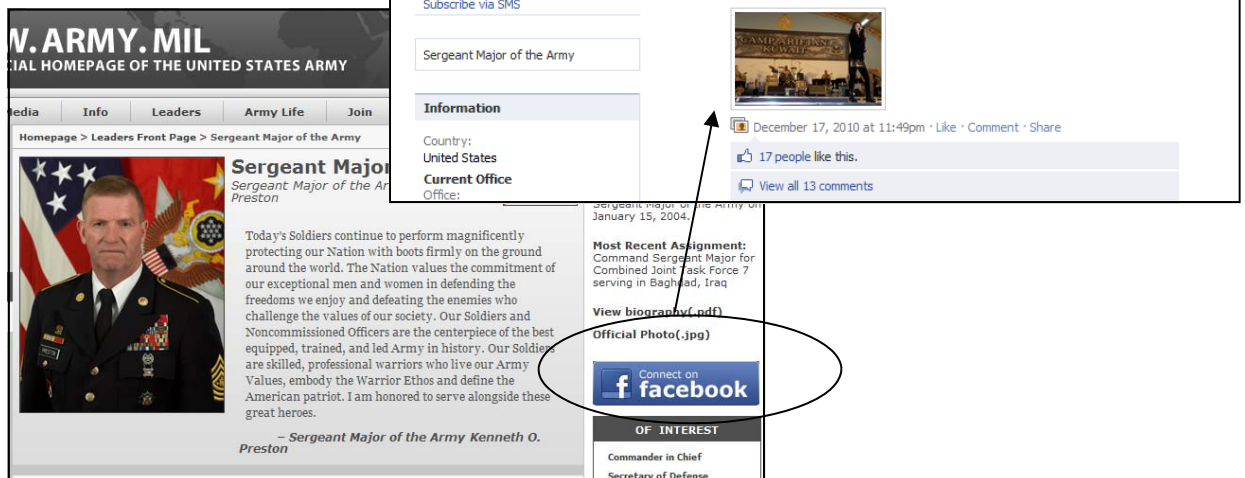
W.ARMY.MIL
CIAL HOMEPAGE OF THE UNITED STATES ARMY

Media Info Leaders Army Life Join

Homepage > Leaders Front Page > Sergeant Major of the Army

Sergeant Major
Sergeant Major of the Ar
Preston

Today's Soldiers continue to perform magnificently protecting our Nation with boots firmly on the ground around the world. The Nation values the commitment of our exceptional men and women in defending the freedoms we enjoy and defeating the enemies who challenge the values of our society. Our Soldiers and Noncommissioned Officers are the centerpiece of the best equipped, trained, and led Army in history. Our Soldiers are skilled, professional warriors who live our Army Values, embody the Warrior Ethos and define the American patriot. I am honored to serve alongside these great heroes.

– Sergeant Major of the Army Kenneth O. Preston

Sergeant Major of the Army on January 15, 2004.

Most Recent Assignment: Command Sergeant Major for Combined Joint Task Force 7 serving in Baghdad, Iraq

View biography(.pdf)
Official Photo(.jpg)

Connect on facebook

OF INTEREST
Commander in Chief
Secretary of Defense

Subscribe via SMS

Sergeant Major of the Army

Information
Country:
United States
Current Office
Office:

CAMP ARIFJAN KUWAIT

December 17, 2010 at 11:49pm · Like · Comment · Share

17 people like this.

View all 13 comments